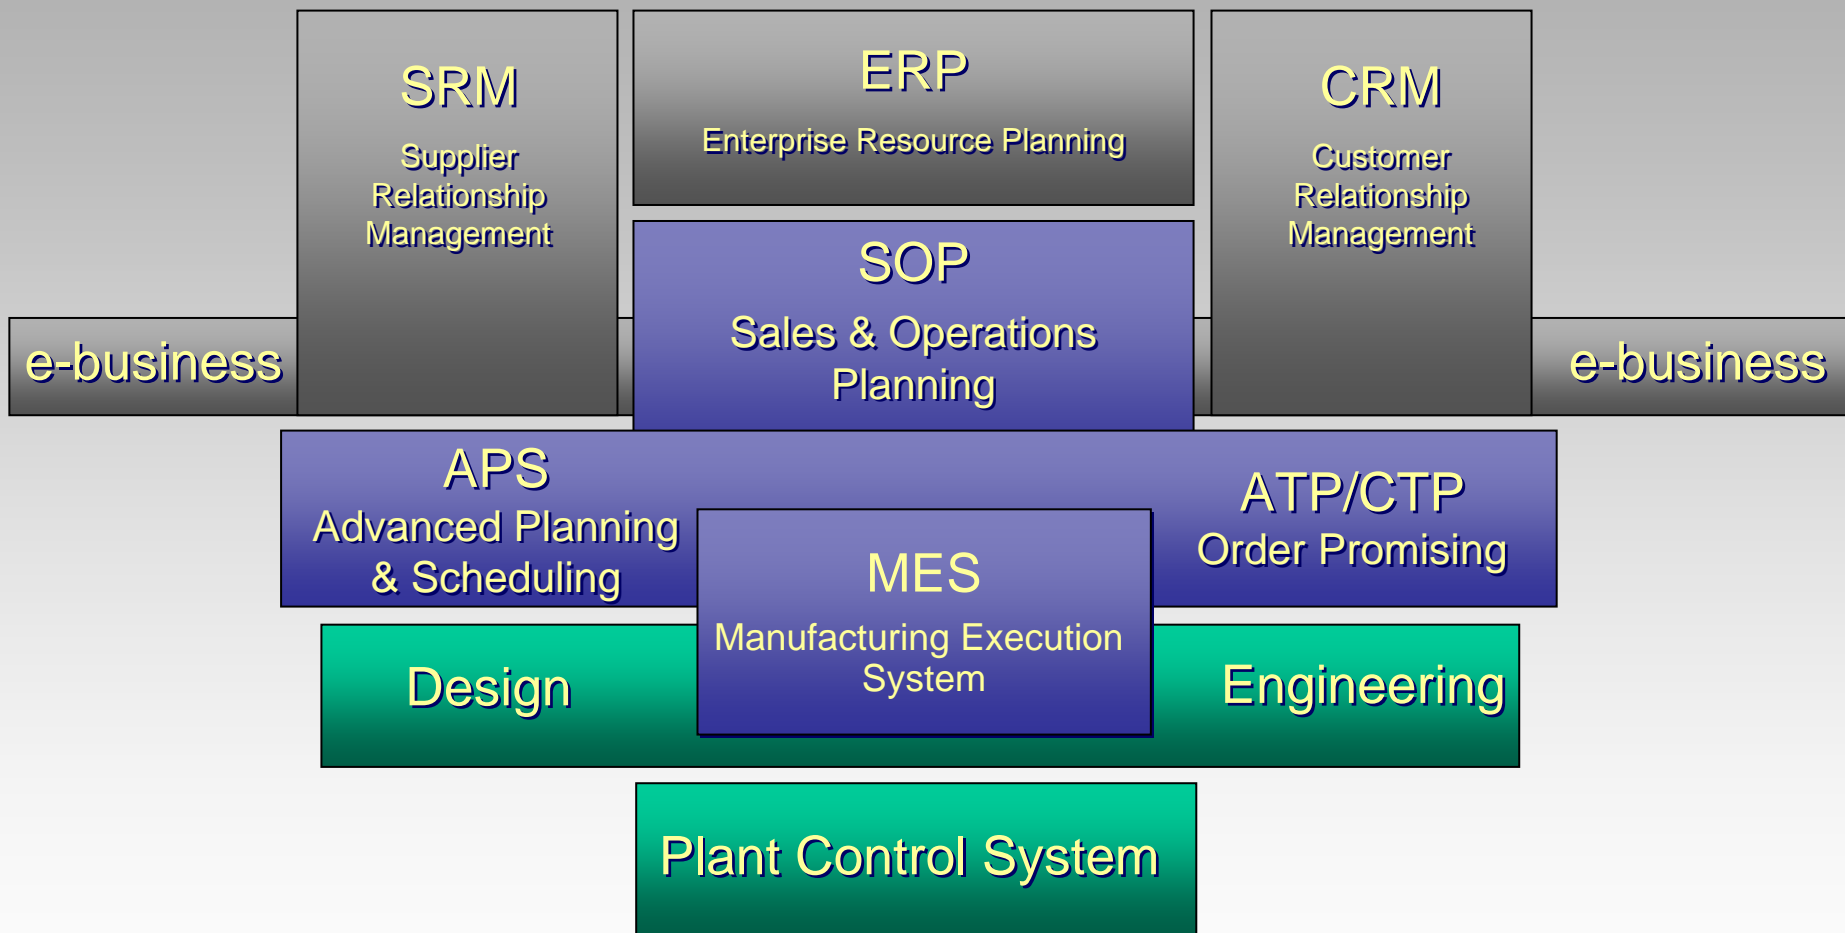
SRM
Supplier Relationship Management

ERP
Enterprise Resource Planning

CRM
Customer Relationship Management

e-business

SOP
Sales & Operations Planning

e-business

APS
Advanced Planning & Scheduling

ATP/CTP
Order Promising

MES
Manufacturing Execution System

Design

Engineering

Plant Control System